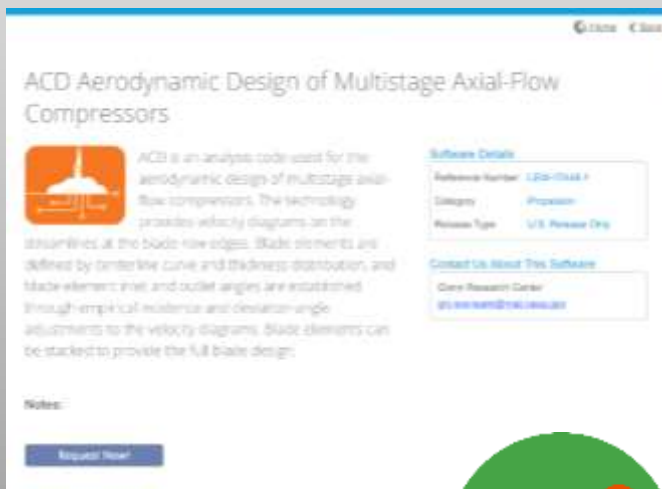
Close Back

ACD Aerodynamic Design of Multistage Axial-Flow Compressors

ACD is an analysis code used for the aerodynamic design of multistage axial-flow compressors. The technology provides velocity diagrams on the streamlines at the blade row edges. Blade elements are defined by camberline curve and thickness distribution, and blade element inlet and outlet angles are established through empirical incidence and deviation angle adjustments to the velocity diagrams. Blade elements can be stacked to provide the full blade design.

Software Details

Reference Number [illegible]

Category Propulsion

Release Type U.S. Release Only

Contact Us About This Software

Glenn Research Center

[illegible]

Notes:

Request Now!